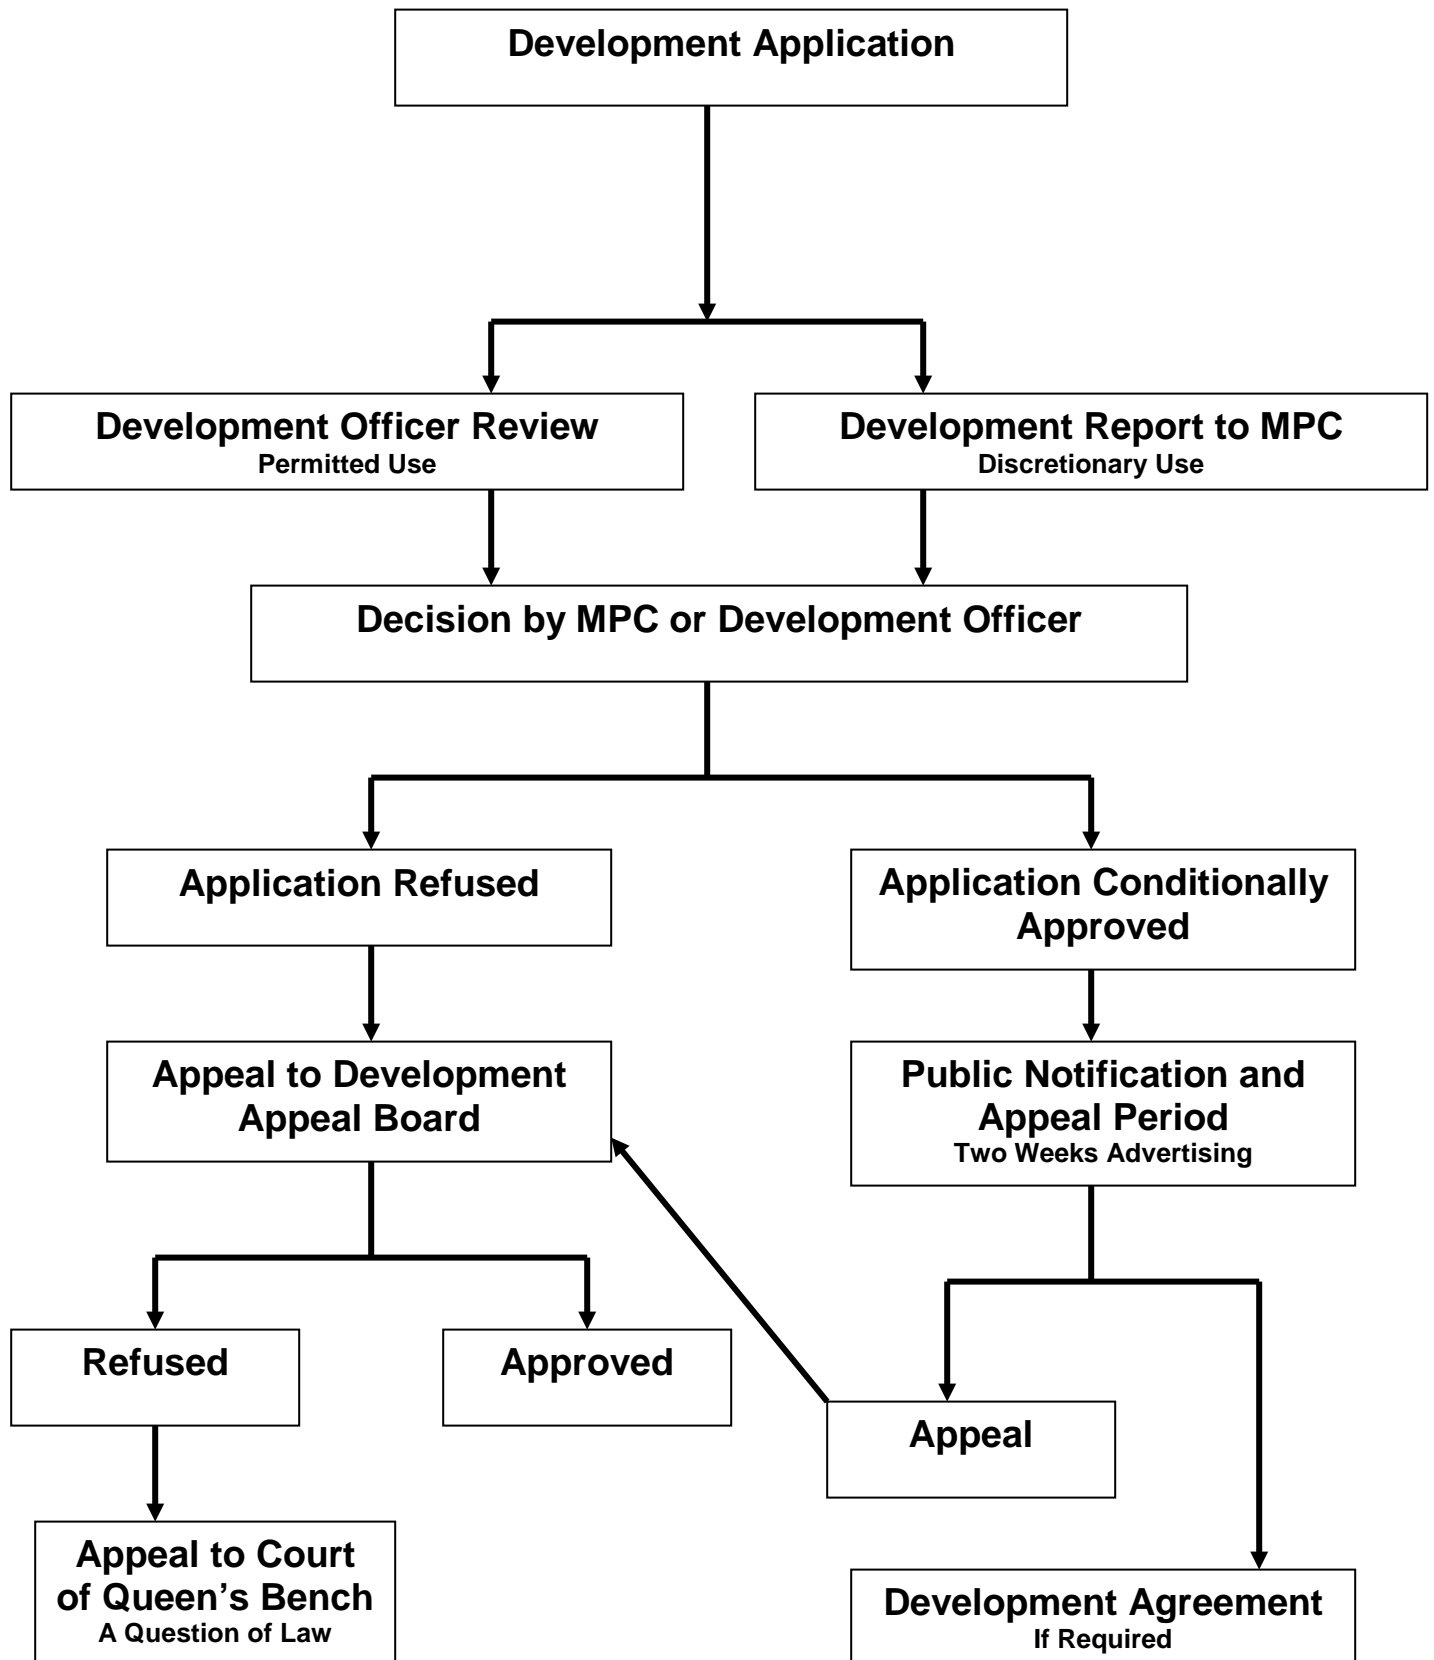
Development Application

Development Officer Review
Permitted Use

Development Report to MPC
Discretionary Use

Decision by MPC or Development Officer

Application Refused

Application Conditionally Approved

Appeal to Development Appeal Board

Public Notification and Appeal Period
Two Weeks Advertising

Refused

Approved

Appeal

Appeal to Court of Queen’s Bench
A Question of Law

Development Agreement
If Required